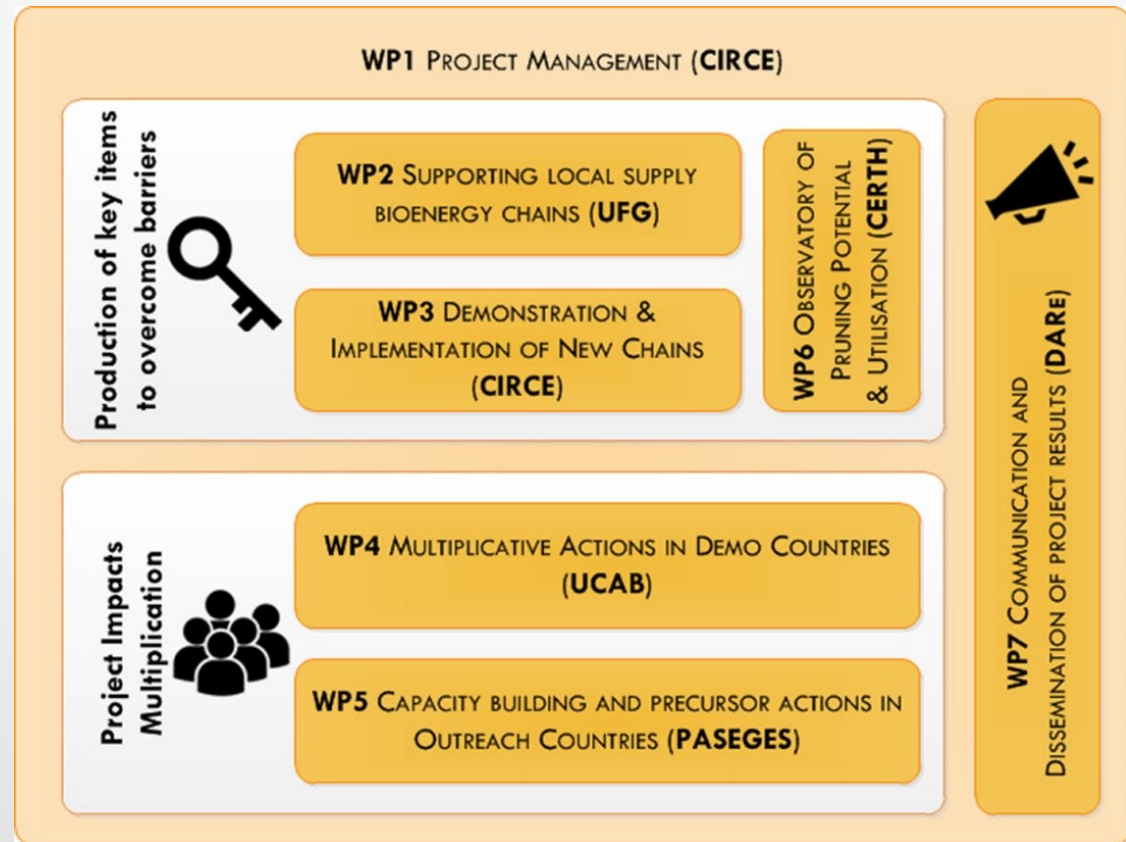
WP1 Project Management (CIRCE)

Production of key items to overcome barriers

WP2 Supporting local supply bioenergy chains (UFG)

WP3 Demonstration & Implementation of New Chains (CIRCE)

WP6 Observatory of Pruning Potential & Utilisation (CERTH)

WP7 Communication and Dissemination of project results (DARe)

Project Impacts Multiplication

WP4 Multiplicative Actions in Demo Countries (UCAB)

WP5 Capacity building and precursor actions in Outreach Countries (PASEGES)